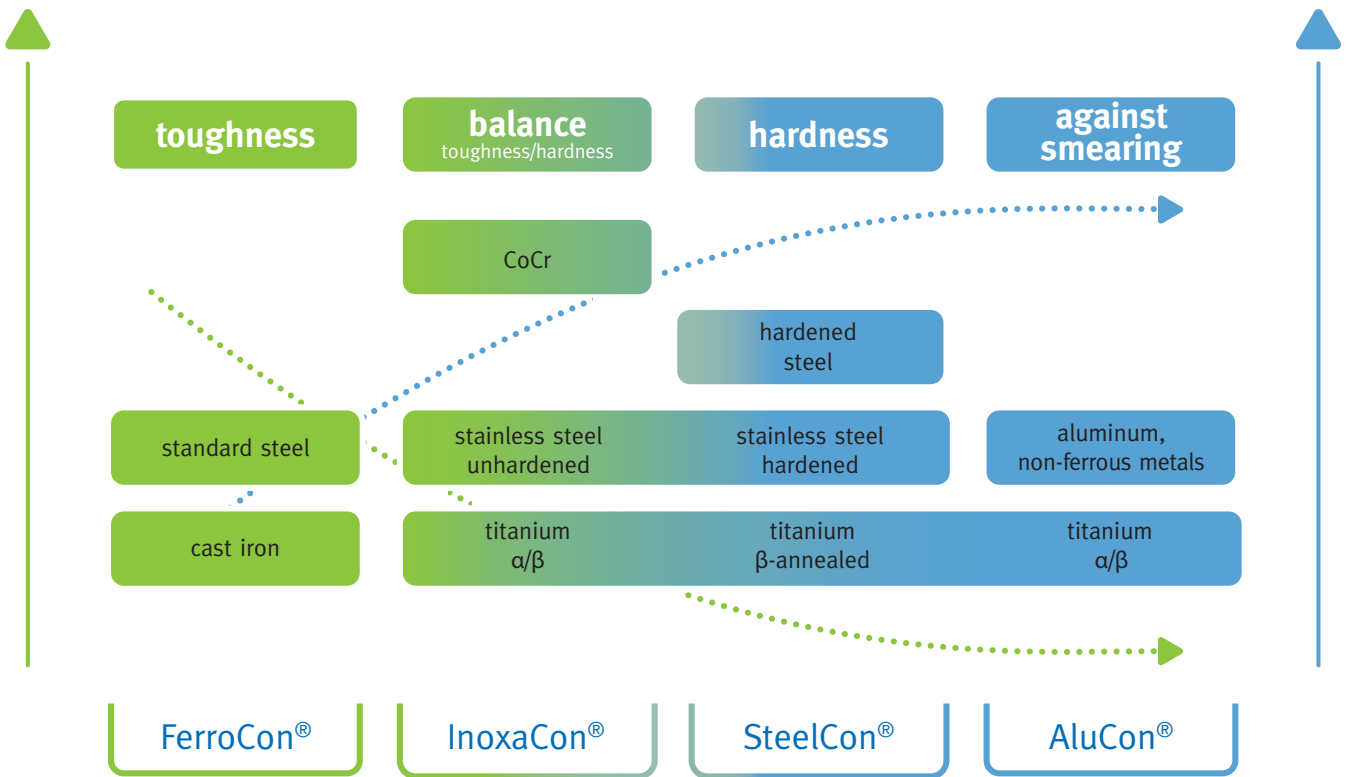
toughness

balance
toughness/hardness

hardness

against smearing

CoCr

hardened steel

standard steel

stainless steel unhardened

stainless steel hardened

aluminum, non-ferrous metals

cast iron

titanium α/β

titanium β-annealed

titanium α/β

FerroCon®

InoxaCon®

SteelCon®

AluCon®